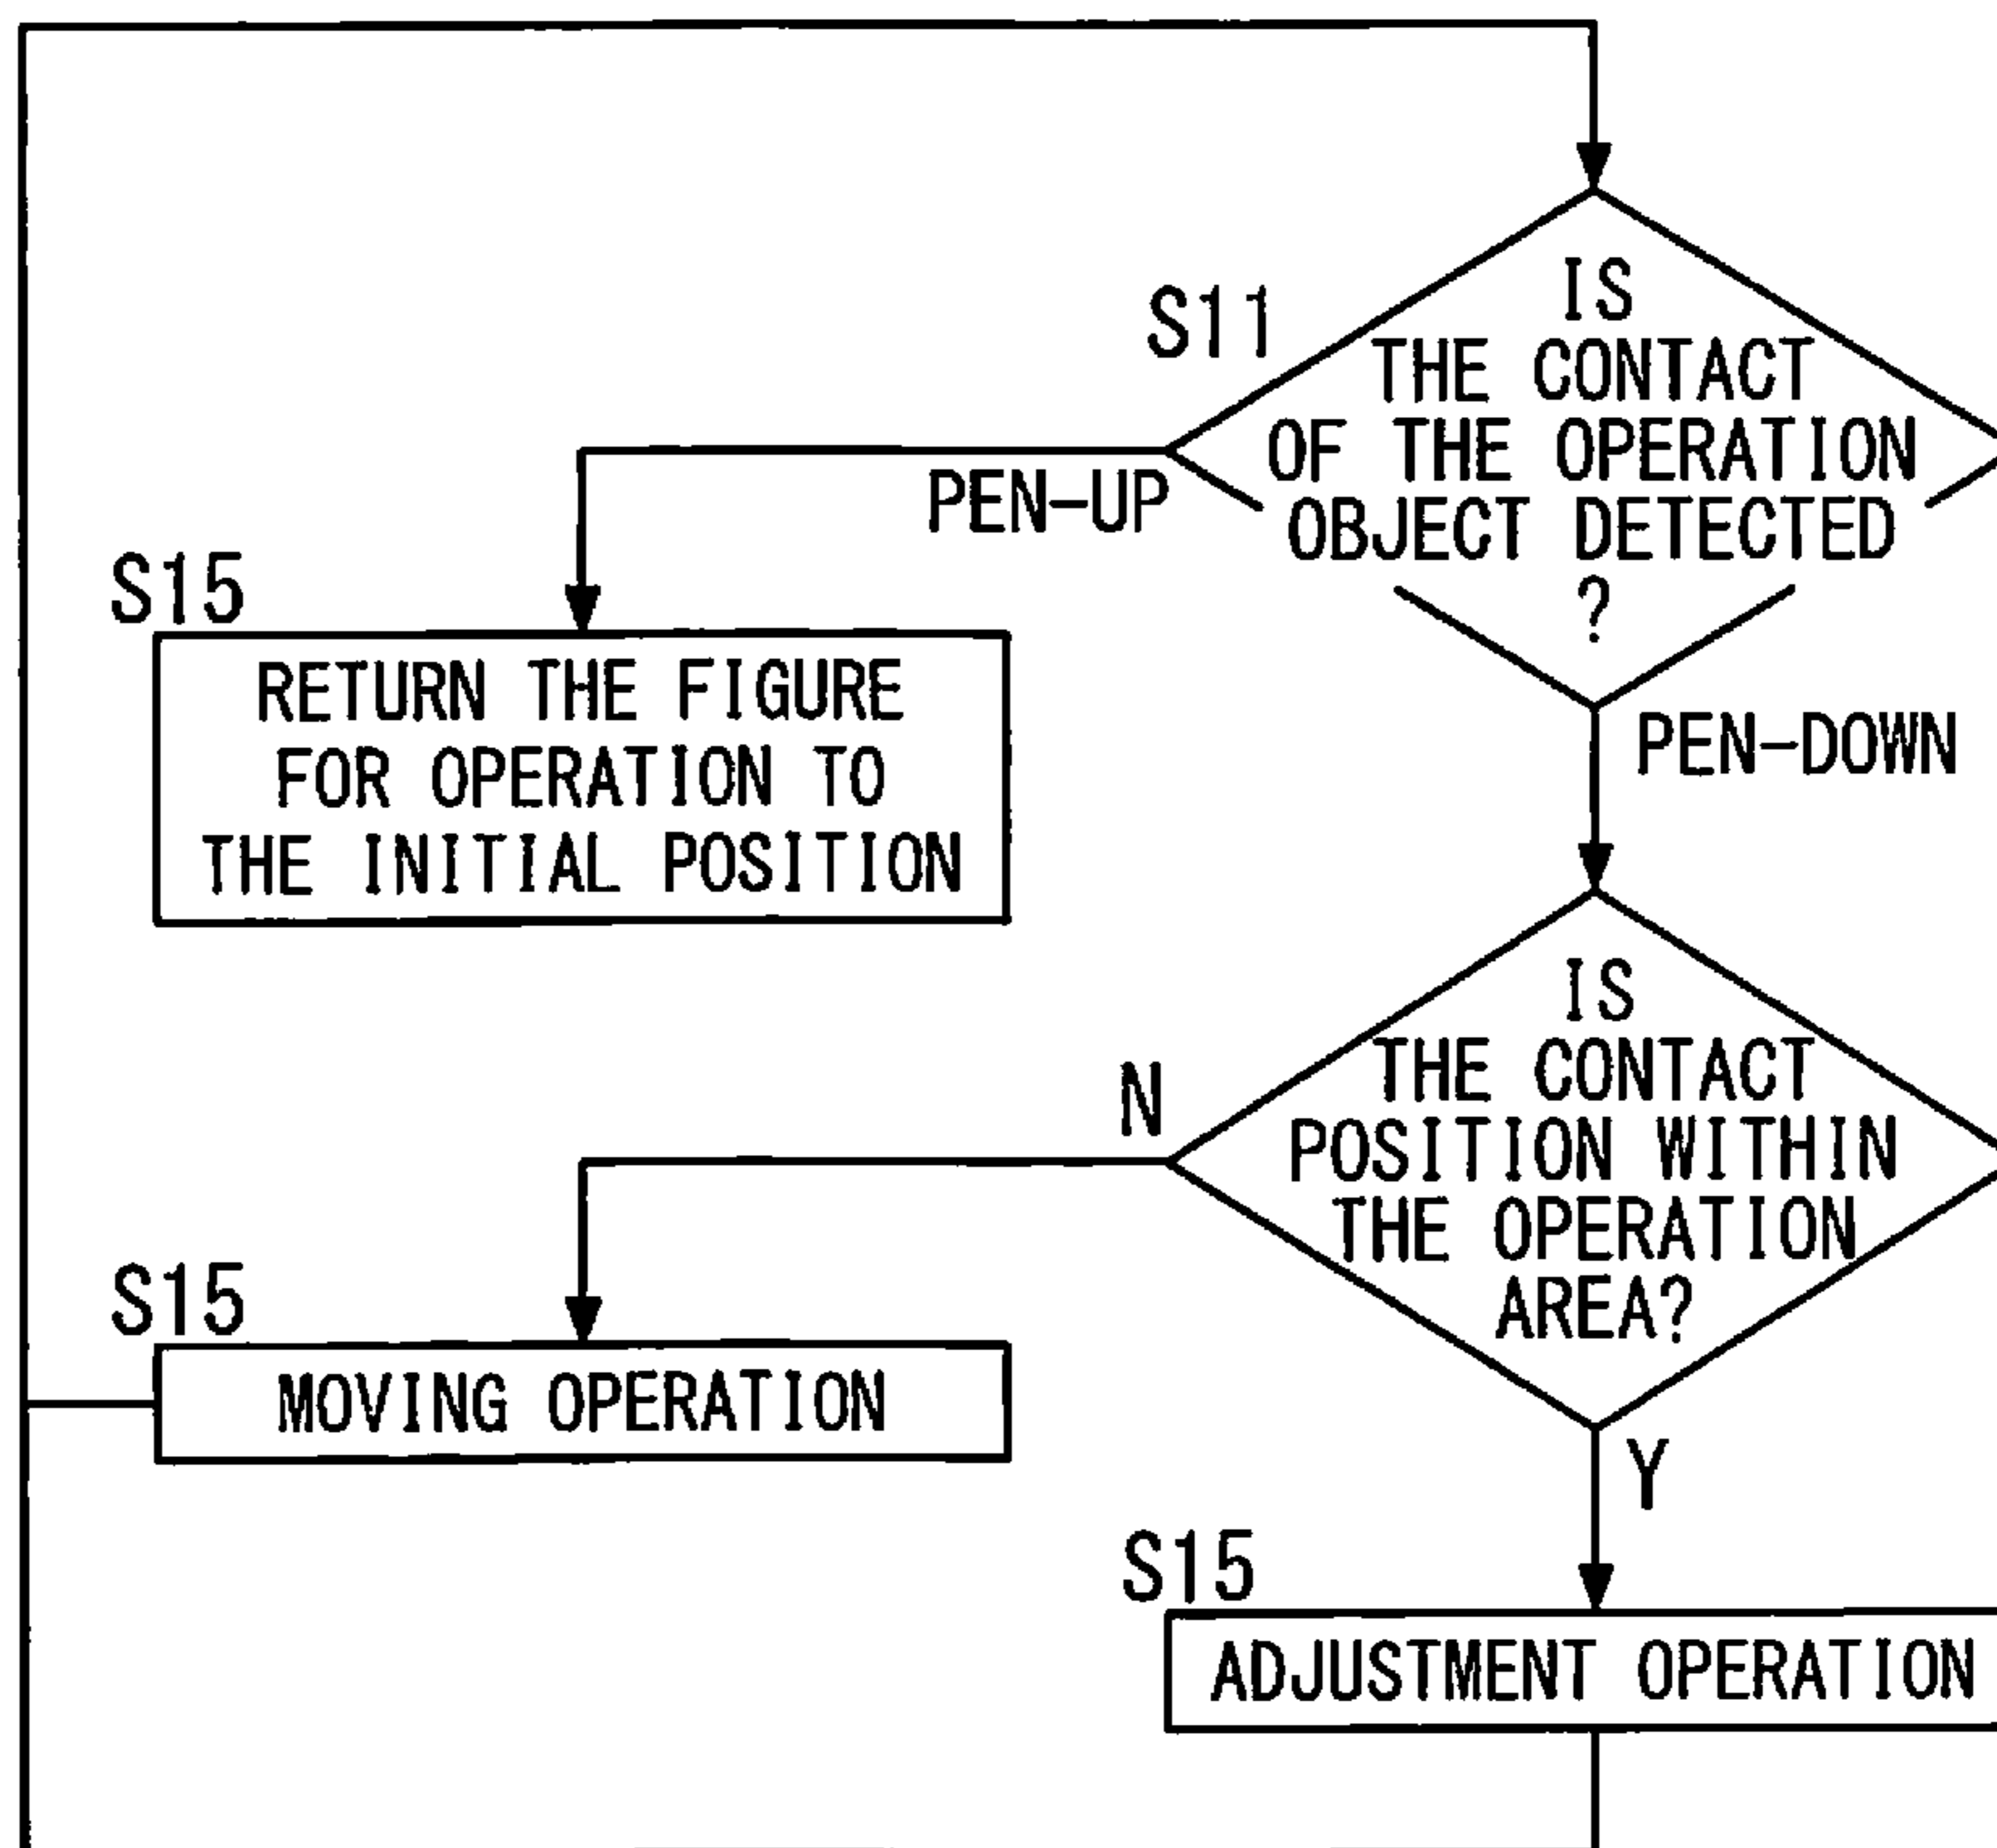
S11
IS THE CONTACT OF THE OPERATION OBJECT DETECTED ?

PEN-UP

S15
RETURN THE FIGURE FOR OPERATION TO THE INITIAL POSITION

PEN-DOWN

IS THE CONTACT POSITION WITHIN THE OPERATION AREA?

N

S15
MOVING OPERATION

Y

S15
ADJUSTMENT OPERATION